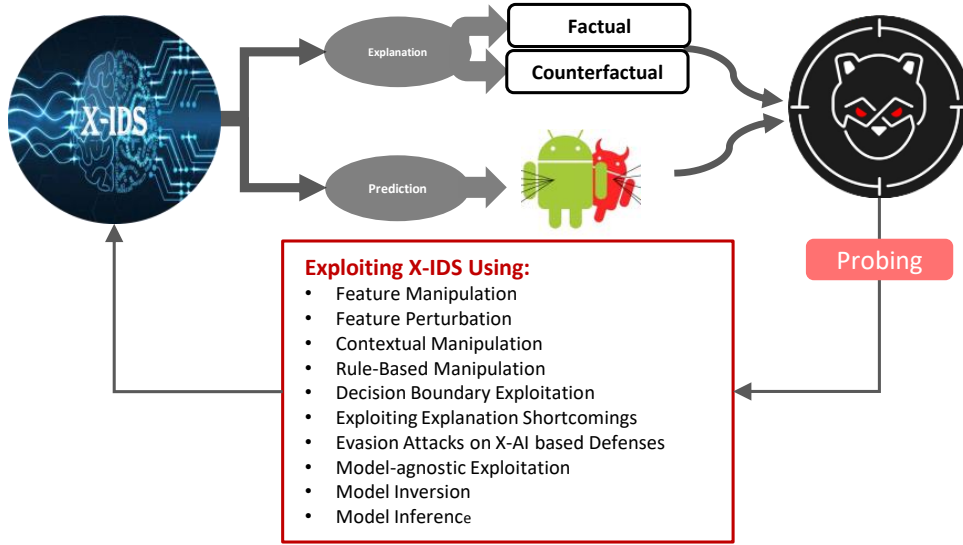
X-IDS

Explanation

Factual

Counterfactual

Prediction

Probing

Exploiting X-IDS Using:
- Feature Manipulation
- Feature Perturbation
- Contextual Manipulation
- Rule-Based Manipulation
- Decision Boundary Exploitation
- Exploiting Explanation Shortcomings
- Evasion Attacks on X-AI based Defenses
- Model-agnostic Exploitation
- Model Inversion
- Model Inference